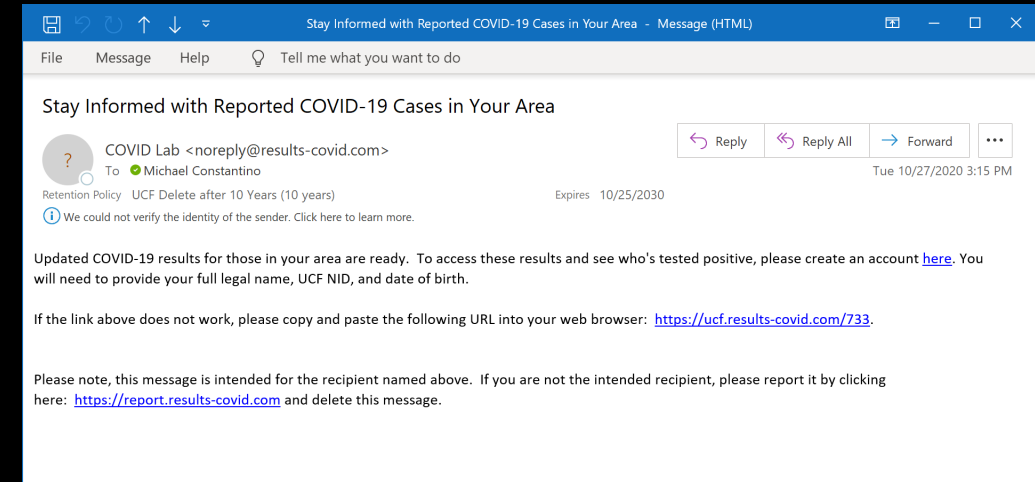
Stay Informed with Reported COVID-19 Cases in Your Area - Message (HTML)

File Message Help Tell me what you want to do

Stay Informed with Reported COVID-19 Cases in Your Area

?

COVID Lab <noreply@results-covid.com>
To Michael Constantino

Reply Reply All Forward ...

Tue 10/27/2020 3:15 PM

Retention Policy UCF Delete after 10 Years (10 years) Expires 10/25/2030

We could not verify the identity of the sender. Click here to learn more.

Updated COVID-19 results for those in your area are ready. To access these results and see who's tested positive, please create an account here. You will need to provide your full legal name, UCF NID, and date of birth.

If the link above does not work, please copy and paste the following URL into your web browser: https://ucf.results-covid.com/733.

Please note, this message is intended for the recipient named above. If you are not the intended recipient, please report it by clicking here: https://report.results-covid.com and delete this message.